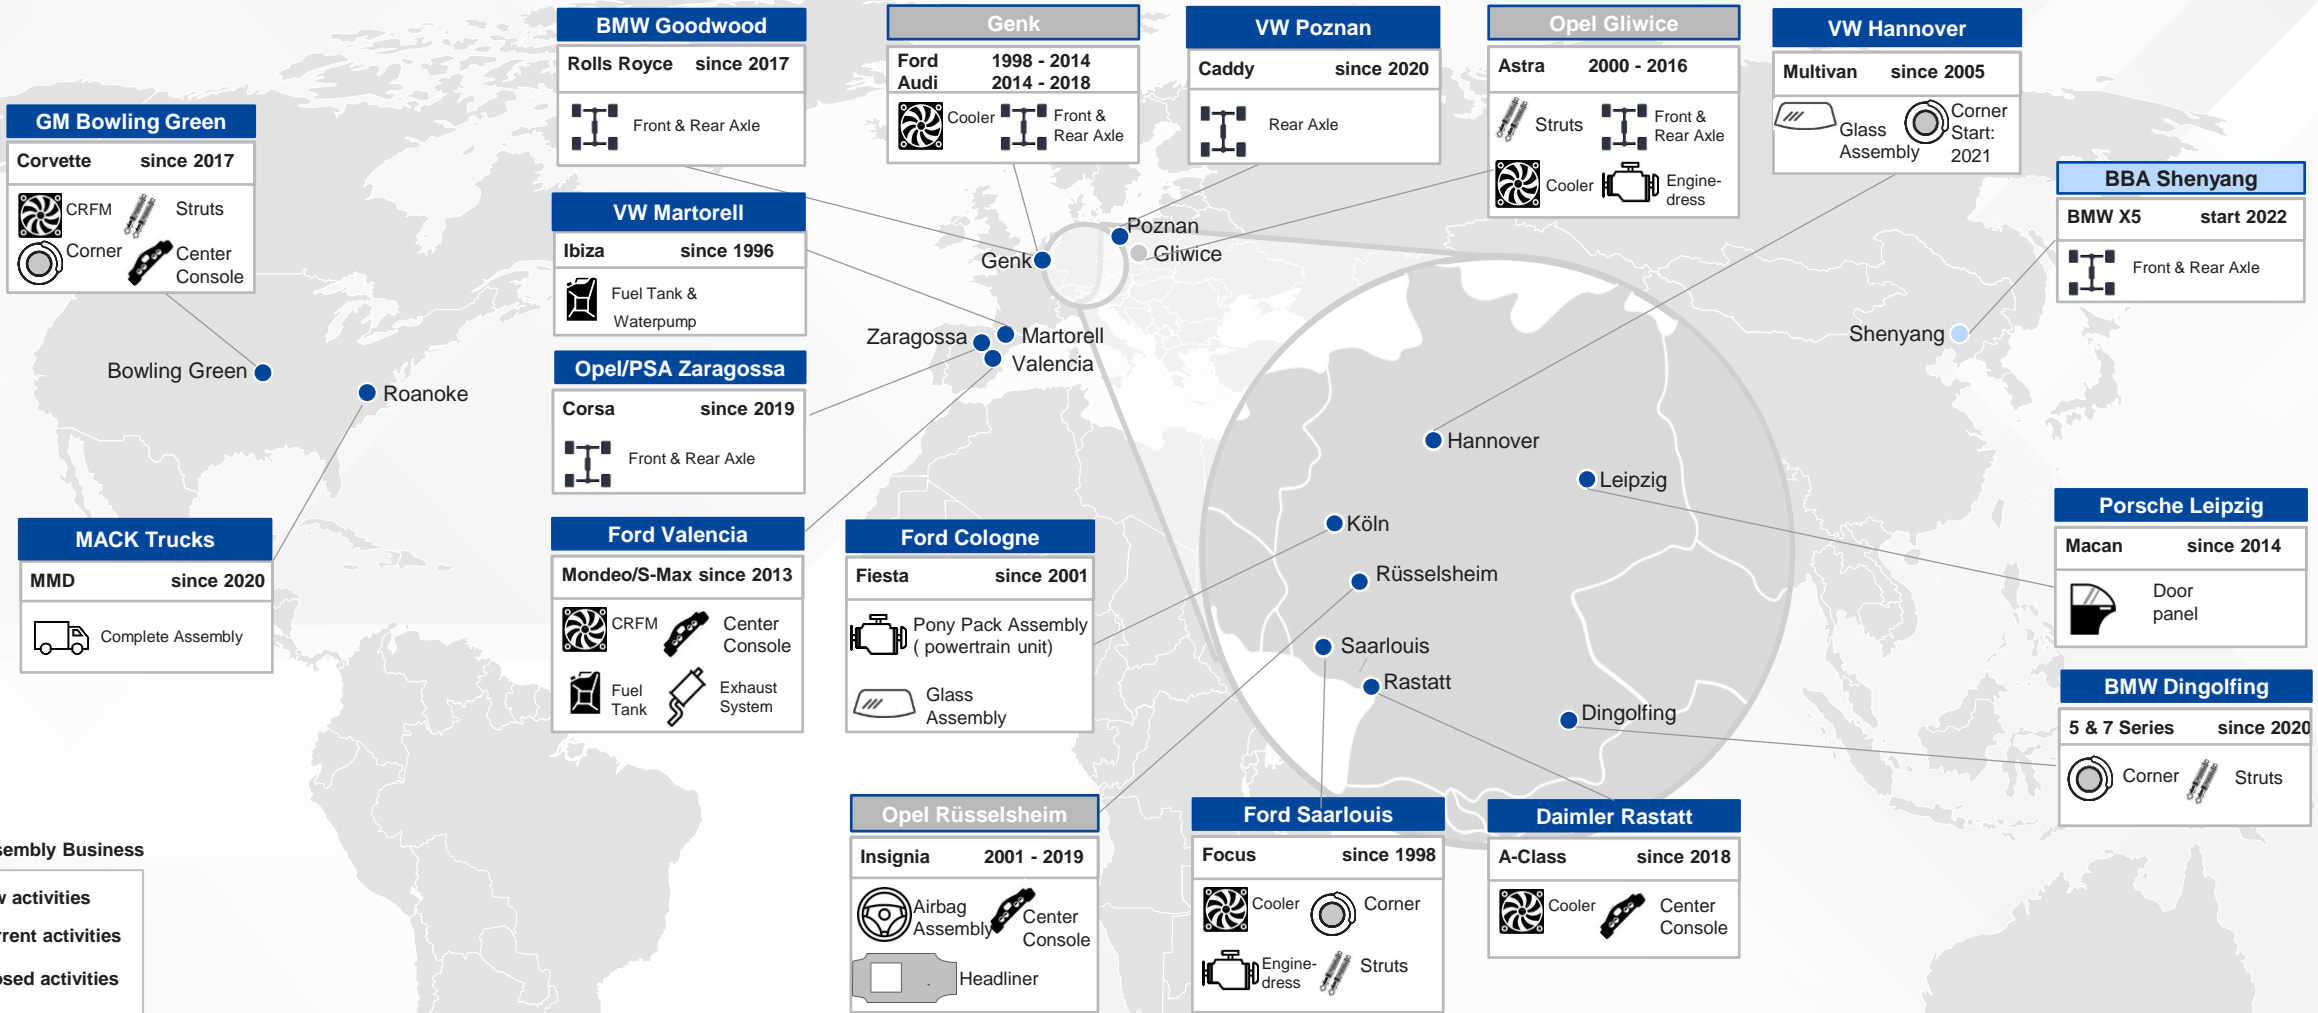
GM Bowling Green
Corvette since 2017
CRFM Struts
Corner Center Console

BMW Goodwood
Rolls Royce since 2017
Front & Rear Axle

Genk
Ford 1998 - 2014
Audi 2014 - 2018
Cooler Front & Rear Axle

VW Poznan
Caddy since 2020
Rear Axle

Opel Gliwice
Astra 2000 - 2016
Struts Front & Rear Axle
Cooler Engine-dress

VW Hannover
Multivan since 2005
Glass Assembly Corner Start: 2021

BBA Shenyang
BMW X5 start 2022
Front & Rear Axle

VW Martorell
Ibiza since 1996
Fuel Tank & Waterpump

Opel/PSA Zaragossa
Corsa since 2019
Front & Rear Axle

Poznan
Gliwice
Genk
Zaragossa
Martorell
Valencia
Bowling Green
Roanoke
Shenyang
Hannover
Leipzig
Köln
Rüsselsheim
Saarlouis
Rastatt
Dingolfing

MACK Trucks
MMD since 2020
Complete Assembly

Ford Valencia
Mondeo/S-Max since 2013
CRFM Center Console
Fuel Tank Exhaust System

Ford Cologne
Fiesta since 2001
Pony Pack Assembly ( powertrain unit)
Glass Assembly

Porsche Leipzig
Macan since 2014
Door panel

BMW Dingolfing
5 & 7 Series since 2020
Corner Struts

sembly Business
v activities
rent activities
osed activities

Opel Rüsselsheim
Insignia 2001 - 2019
Airbag Assembly Center Console
Headliner

Ford Saarlouis
Focus since 1998
Cooler Corner
Engine-dress Struts

Daimler Rastatt
A-Class since 2018
Cooler Center Console